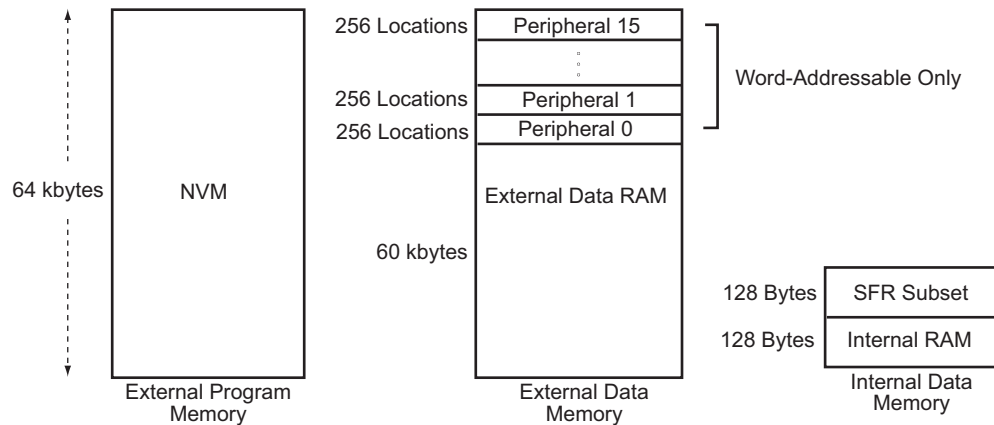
64 kbytes

NVM

External Program Memory

256 Locations

Peripheral 15

256 Locations

Peripheral 1

256 Locations

Peripheral 0

Word-Addressable Only

External Data RAM

60 kbytes

External Data Memory

128 Bytes

SFR Subset

128 Bytes

Internal RAM

Internal Data Memory